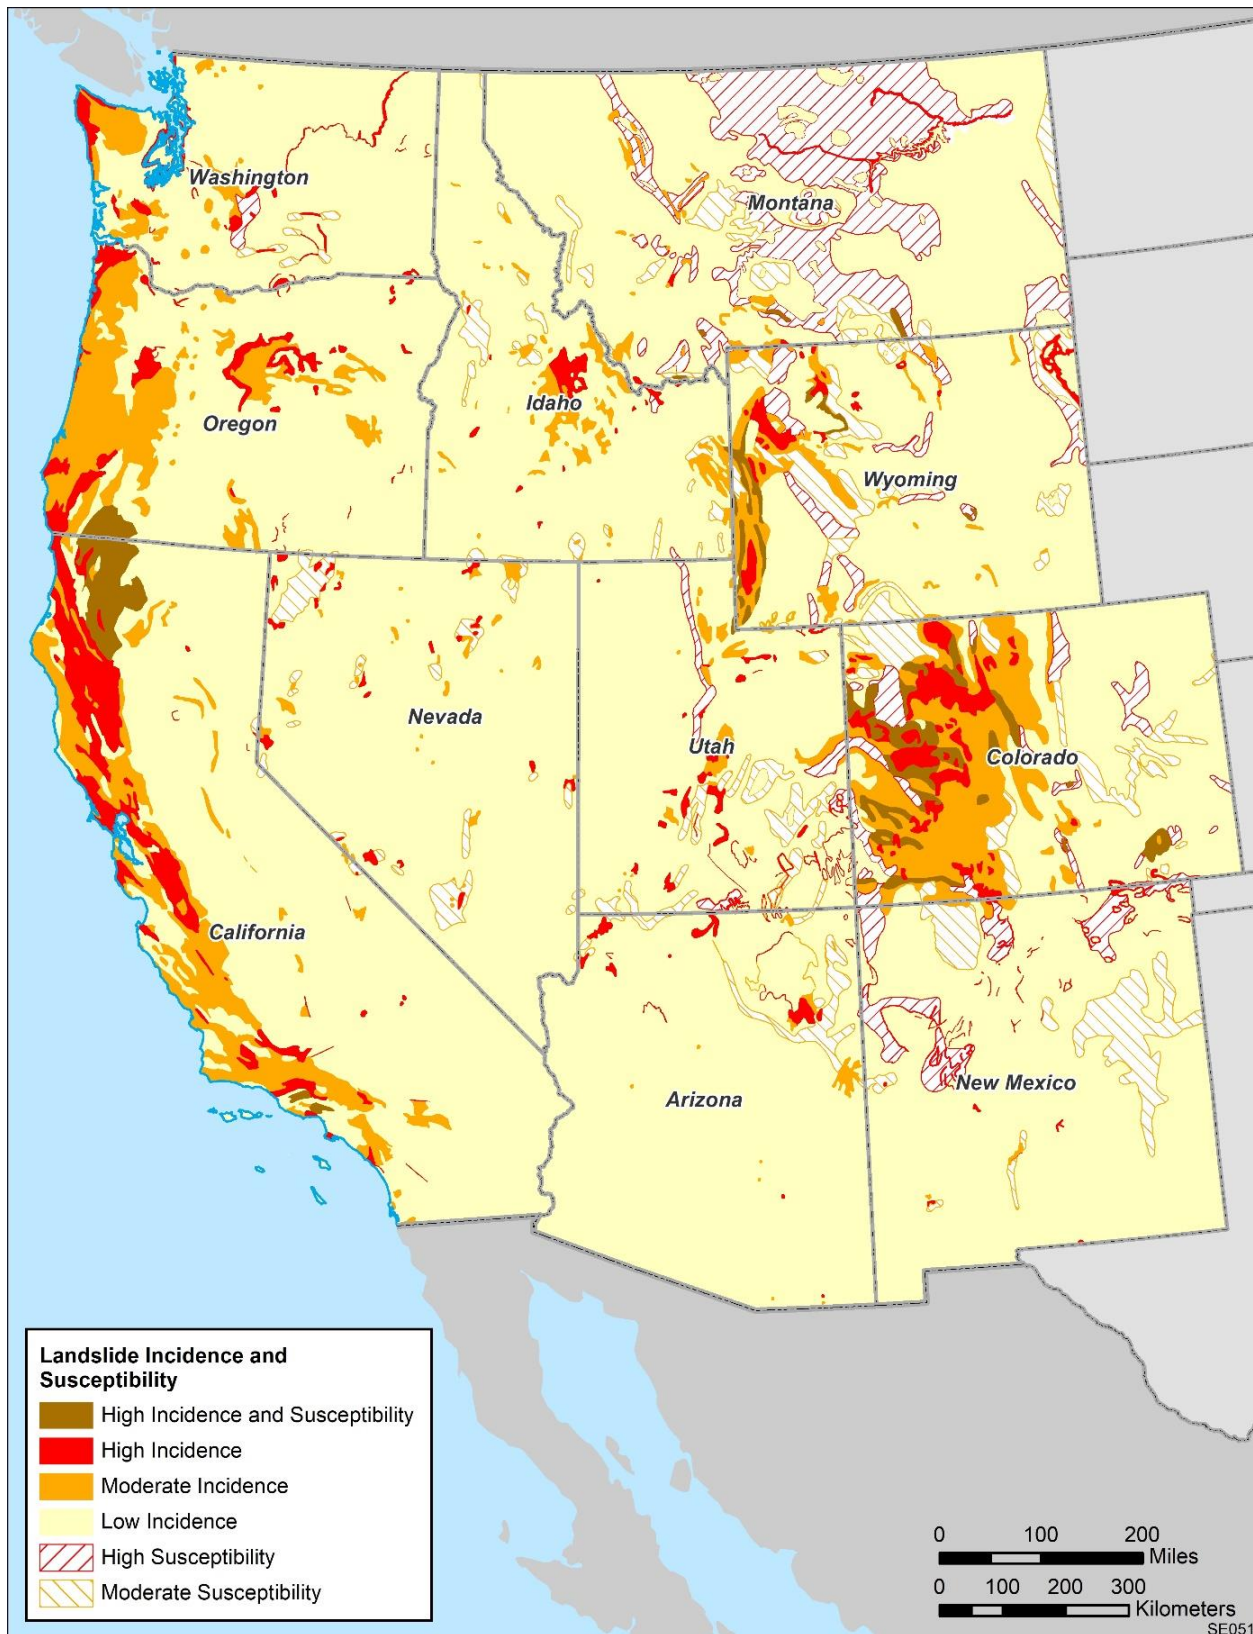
Washington
Montana
Oregon
Idaho
Wyoming
Nevada
Utah
Colorado
California
Arizona
New Mexico

Landslide Incidence and Susceptibility
High Incidence and Susceptibility
High Incidence
Moderate Incidence
Low Incidence
High Susceptibility
Moderate Susceptibility

0 100 200 Miles
0 100 200 300 Kilometers
SE051